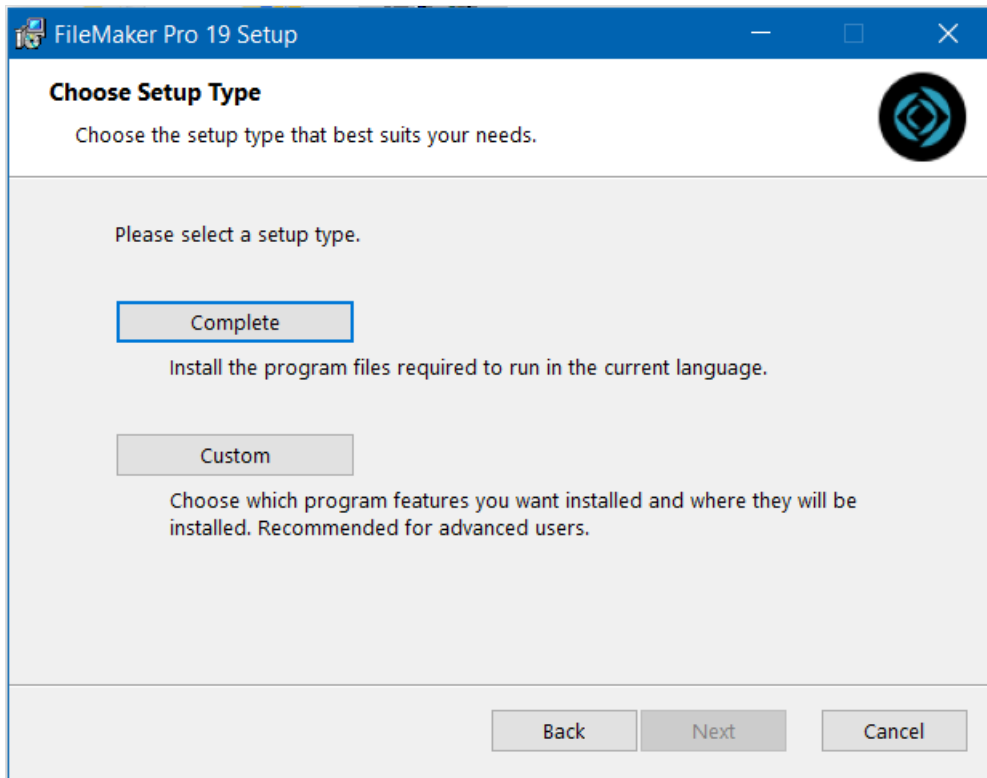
FileMaker Pro 19 Setup

Choose Setup Type

Choose the setup type that best suits your needs.

Please select a setup type.

Complete

Install the program files required to run in the current language.

Custom

Choose which program features you want installed and where they will be installed. Recommended for advanced users.

Back

Next

Cancel